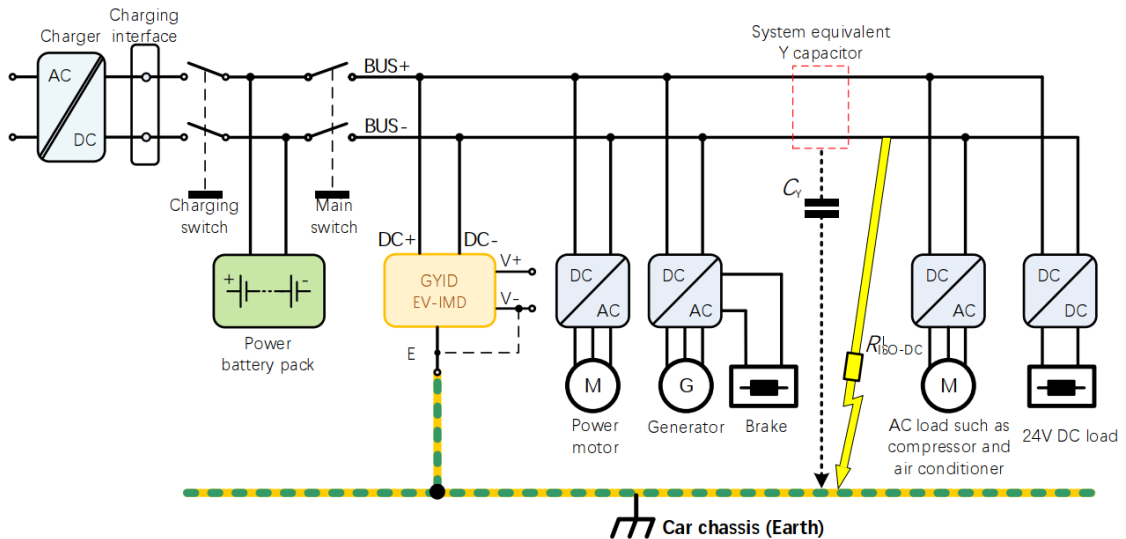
Charger

Charging interface

AC

DC

BUS+

BUS-

System equivalent Y capacitor

$C_Y$

Charging switch

Main switch

DC+

DC-

GYID EV-IMD

V+

V-

E

Power battery pack

DC

AC

DC

AC

DC

AC

DC

DC

M

G

M

$R_{ISO-DC}$

Power motor

Generator

Brake

AC load such as compressor and air conditioner

24V DC load

Car chassis (Earth)